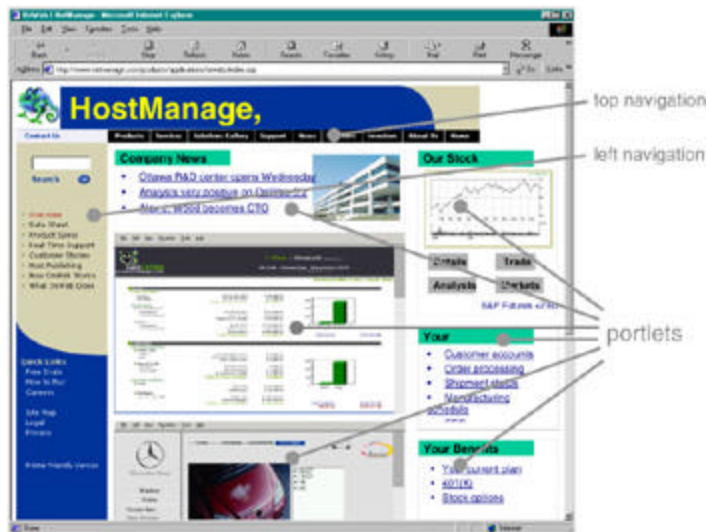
HostManage | HostManage - Microsoft Internet Explorer

File Edit View Favorites Tools Help

Back Forward Stop Refresh Home Search Favorites History Mail Print Messenger

Address http://www.hostmanage.com/portlets/applications/hmdefault.asp Go Links

HostManage,

Contact Us Products Services Solutions Gallery Support News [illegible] Investors About Us Home

Search

Overview
Data Sheet
Product Specs
Real-Time Support
Customer Stories
Host Publishing
New Content Stories
What Others Does

Quick Links
Free Trials
How to Buy
Careers

Site Map
Legal
Privacy

Printer-friendly Version

Company News

Ottawa R&D center opens Wednesday
Analysts very positive on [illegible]
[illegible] Becomes CTO

Our Stock

Details Trade
Analysis Markets

S&P Futures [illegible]

Your

Customer accounts
Order processing
Shipment status
Manufacturing schedule

Your Benefits

Your current plan
401(K)
Stock options

Done Internet

top navigation

left navigation

portlets